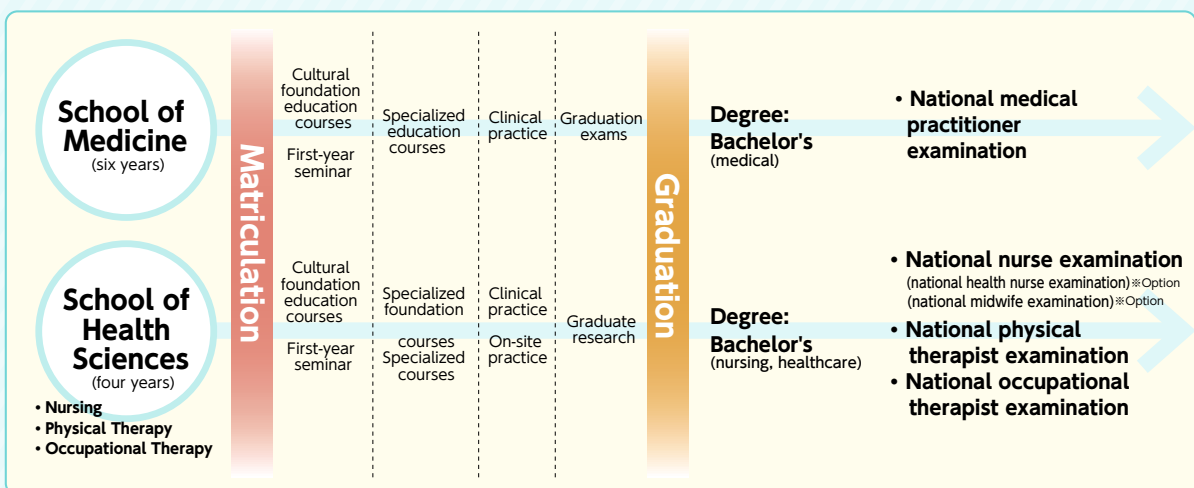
School of Medicine
(six years)

Matriculation

Cultural foundation education courses

First-year seminar

Specialized education courses

Clinical practice

Graduation exams

Graduation

Degree: Bachelor's
(medical)

• National medical practitioner examination

School of Health Sciences
(four years)

• Nursing
• Physical Therapy
• Occupational Therapy

Cultural foundation education courses

First-year seminar

Specialized foundation courses
Specialized courses

Clinical practice
On-site practice

Graduate research

Degree: Bachelor's
(nursing, healthcare)

• National nurse examination
(national health nurse examination)※Option
(national midwife examination)※Option
• National physical therapist examination
• National occupational therapist examination